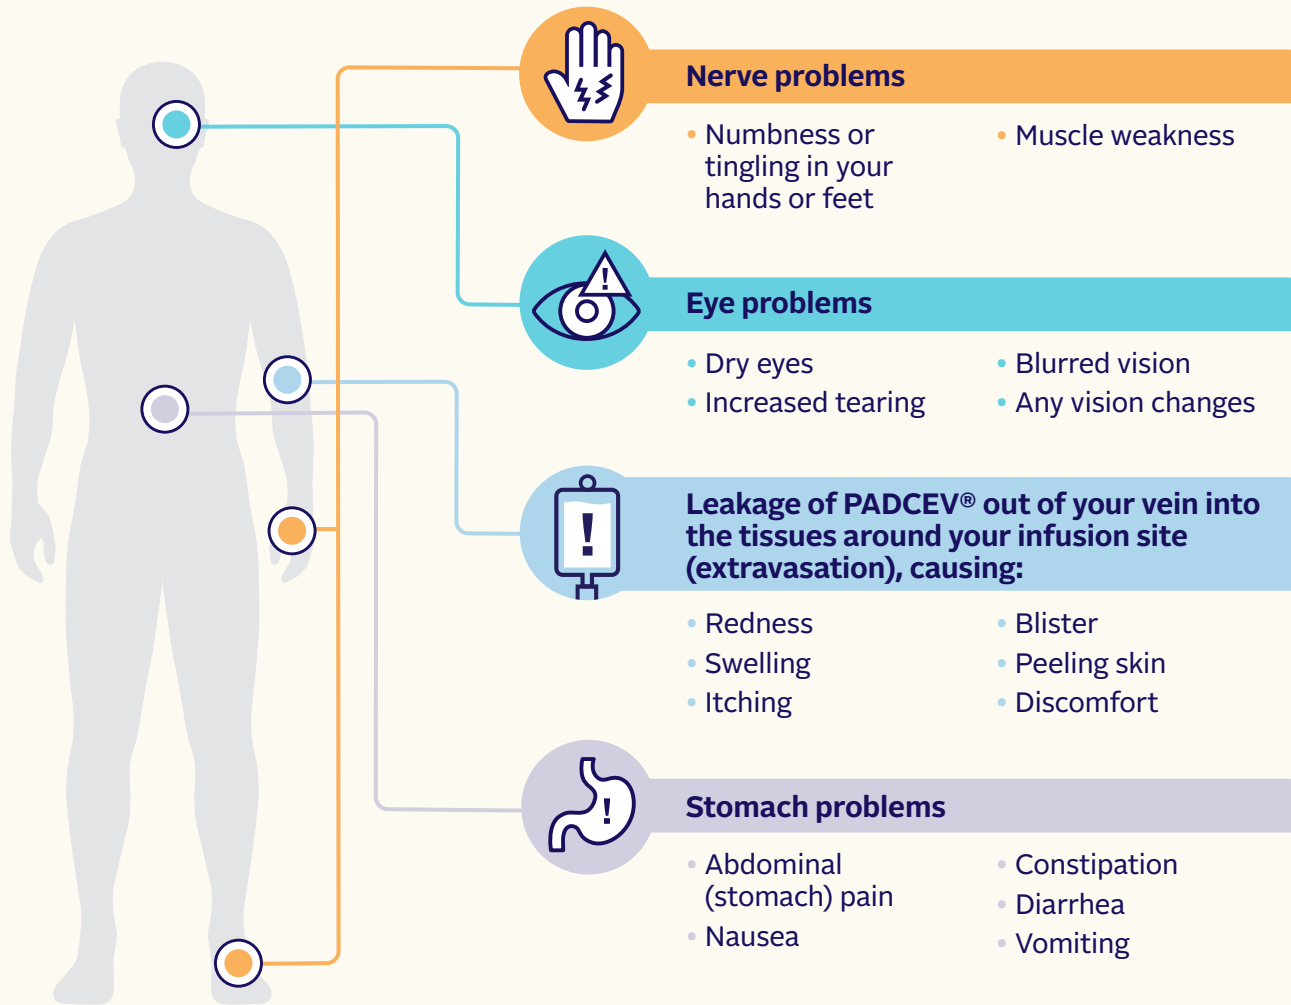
Nerve problems

• Numbness or tingling in your hands or feet
• Muscle weakness

Eye problems

• Dry eyes
• Increased tearing
• Blurred vision
• Any vision changes

Leakage of PADCEV® out of your vein into the tissues around your infusion site (extravasation), causing:

• Redness
• Swelling
• Itching
• Blister
• Peeling skin
• Discomfort

Stomach problems

• Abdominal (stomach) pain
• Nausea
• Constipation
• Diarrhea
• Vomiting